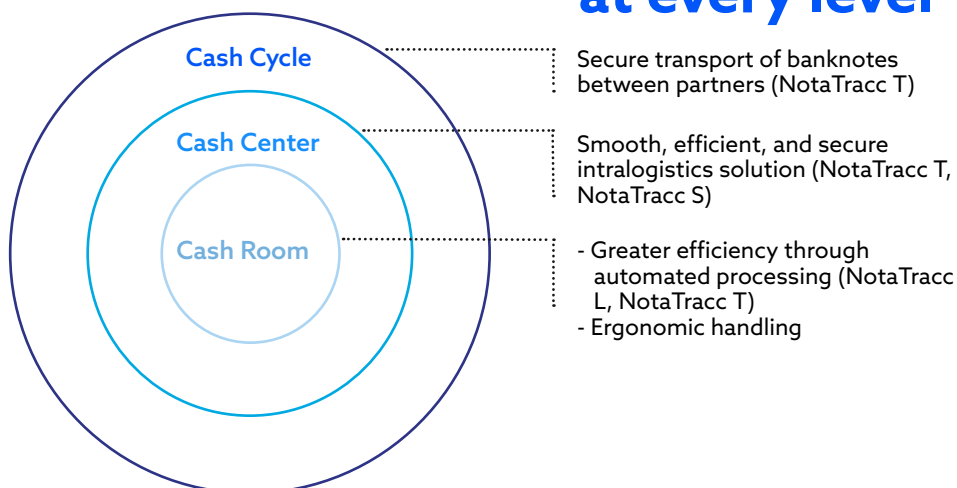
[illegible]

Cash Cycle

Cash Center

Cash Room

Secure transport of banknotes between partners (NotaTracc T)

Smooth, efficient, and secure intralogistics solution (NotaTracc T, NotaTracc S)

- Greater efficiency through automated processing (NotaTracc L, NotaTracc T)
- Ergonomic handling